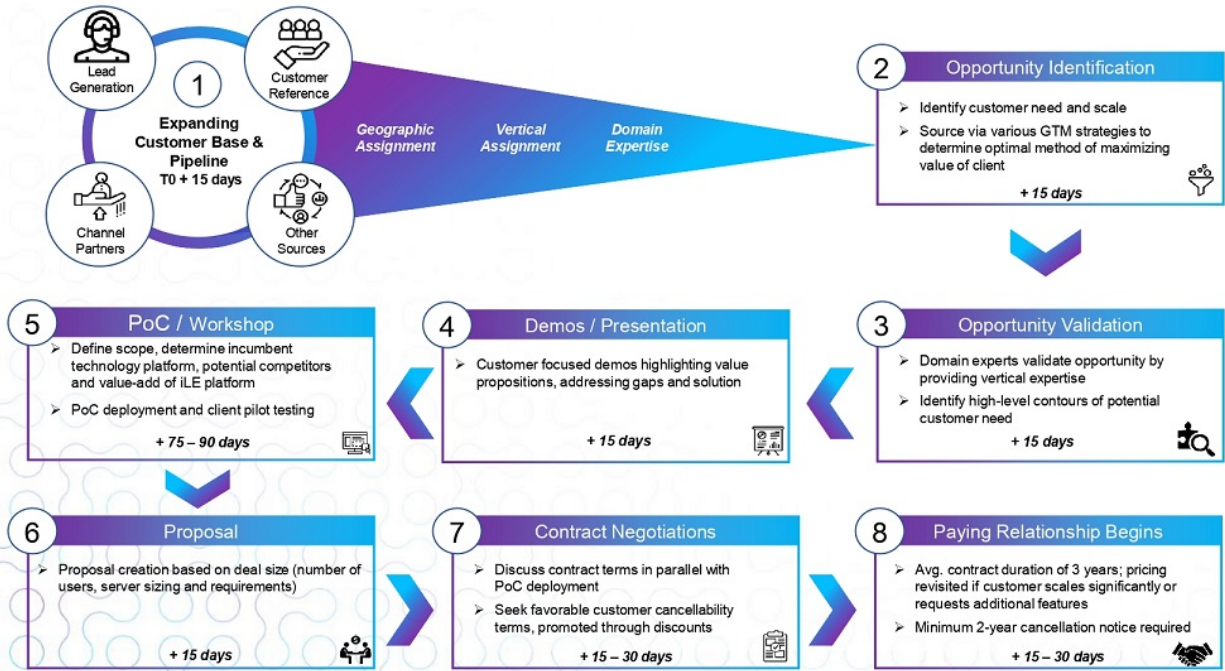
Lead Generation

Customer Reference

1

Expanding Customer Base & Pipeline
T0 + 15 days

Channel Partners

Other Sources

Geographic Assignment

Vertical Assignment

Domain Expertise

2 Opportunity Identification

➢ Identify customer need and scale

➢ Source via various GTM strategies to determine optimal method of maximizing value of client

+ 15 days

3 Opportunity Validation

➢ Domain experts validate opportunity by providing vertical expertise

➢ Identify high-level contours of potential customer need

+ 15 days

4 Demos / Presentation

➢ Customer focused demos highlighting value propositions, addressing gaps and solution

+ 15 days

5 PoC / Workshop

➢ Define scope, determine incumbent technology platform, potential competitors and value-add of iLE platform

➢ PoC deployment and client pilot testing

+ 75 – 90 days

6 Proposal

➢ Proposal creation based on deal size (number of users, server sizing and requirements)

+ 15 days

7 Contract Negotiations

➢ Discuss contract terms in parallel with PoC deployment

➢ Seek favorable customer cancellability terms, promoted through discounts

+ 15 – 30 days

8 Paying Relationship Begins

➢ Avg. contract duration of 3 years; pricing revisited if customer scales significantly or requests additional features

➢ Minimum 2-year cancellation notice required

+ 15 – 30 days